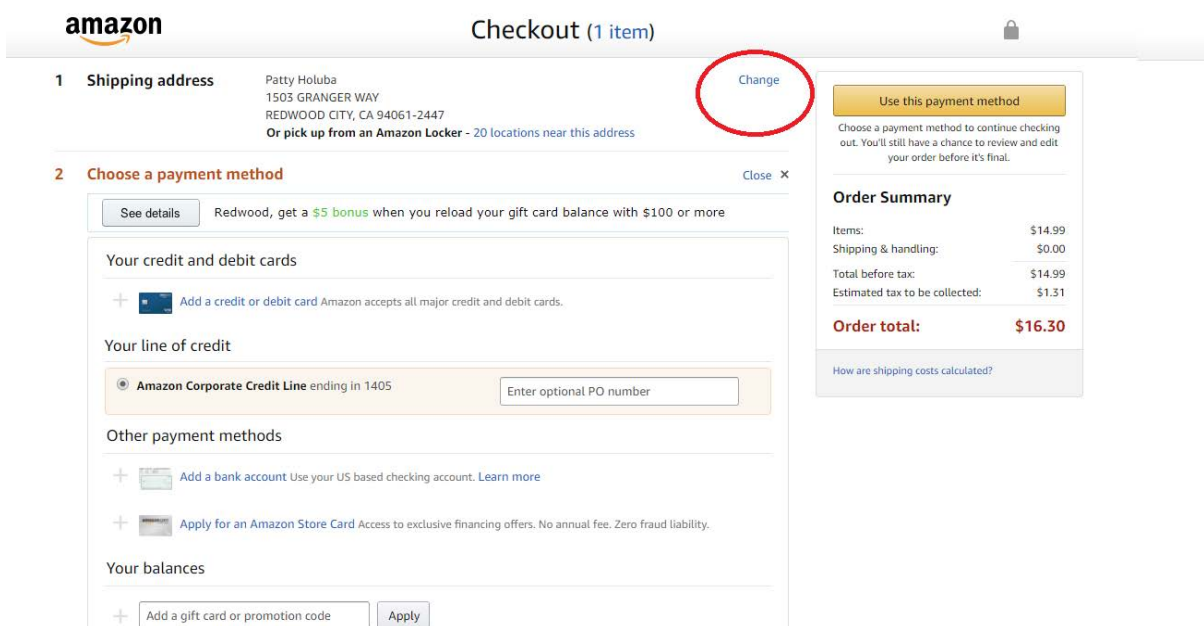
amazon

Checkout (1 item)

1 Shipping address

Patty Holuba
1503 GRANGER WAY
REDWOOD CITY, CA 94061-2447
Or pick up from an Amazon Locker - 20 locations near this address

Change

2 Choose a payment method

Close ×

See details

Redwood, get a $5 bonus when you reload your gift card balance with $100 or more

Your credit and debit cards

Add a credit or debit card Amazon accepts all major credit and debit cards.

Your line of credit

Amazon Corporate Credit Line ending in 1405

Enter optional PO number

Other payment methods

Add a bank account Use your US based checking account. Learn more

Apply for an Amazon Store Card Access to exclusive financing offers. No annual fee. Zero fraud liability.

Your balances

Add a gift card or promotion code

Apply

Use this payment method

Choose a payment method to continue checking out. You'll still have a chance to review and edit your order before it's final.

Order Summary

| | |
|---|---|
| Items: | $14.99 |
| Shipping & handling: | $0.00 |
| Total before tax: | $14.99 |
| Estimated tax to be collected: | $1.31 |

Order total: $16.30

How are shipping costs calculated?